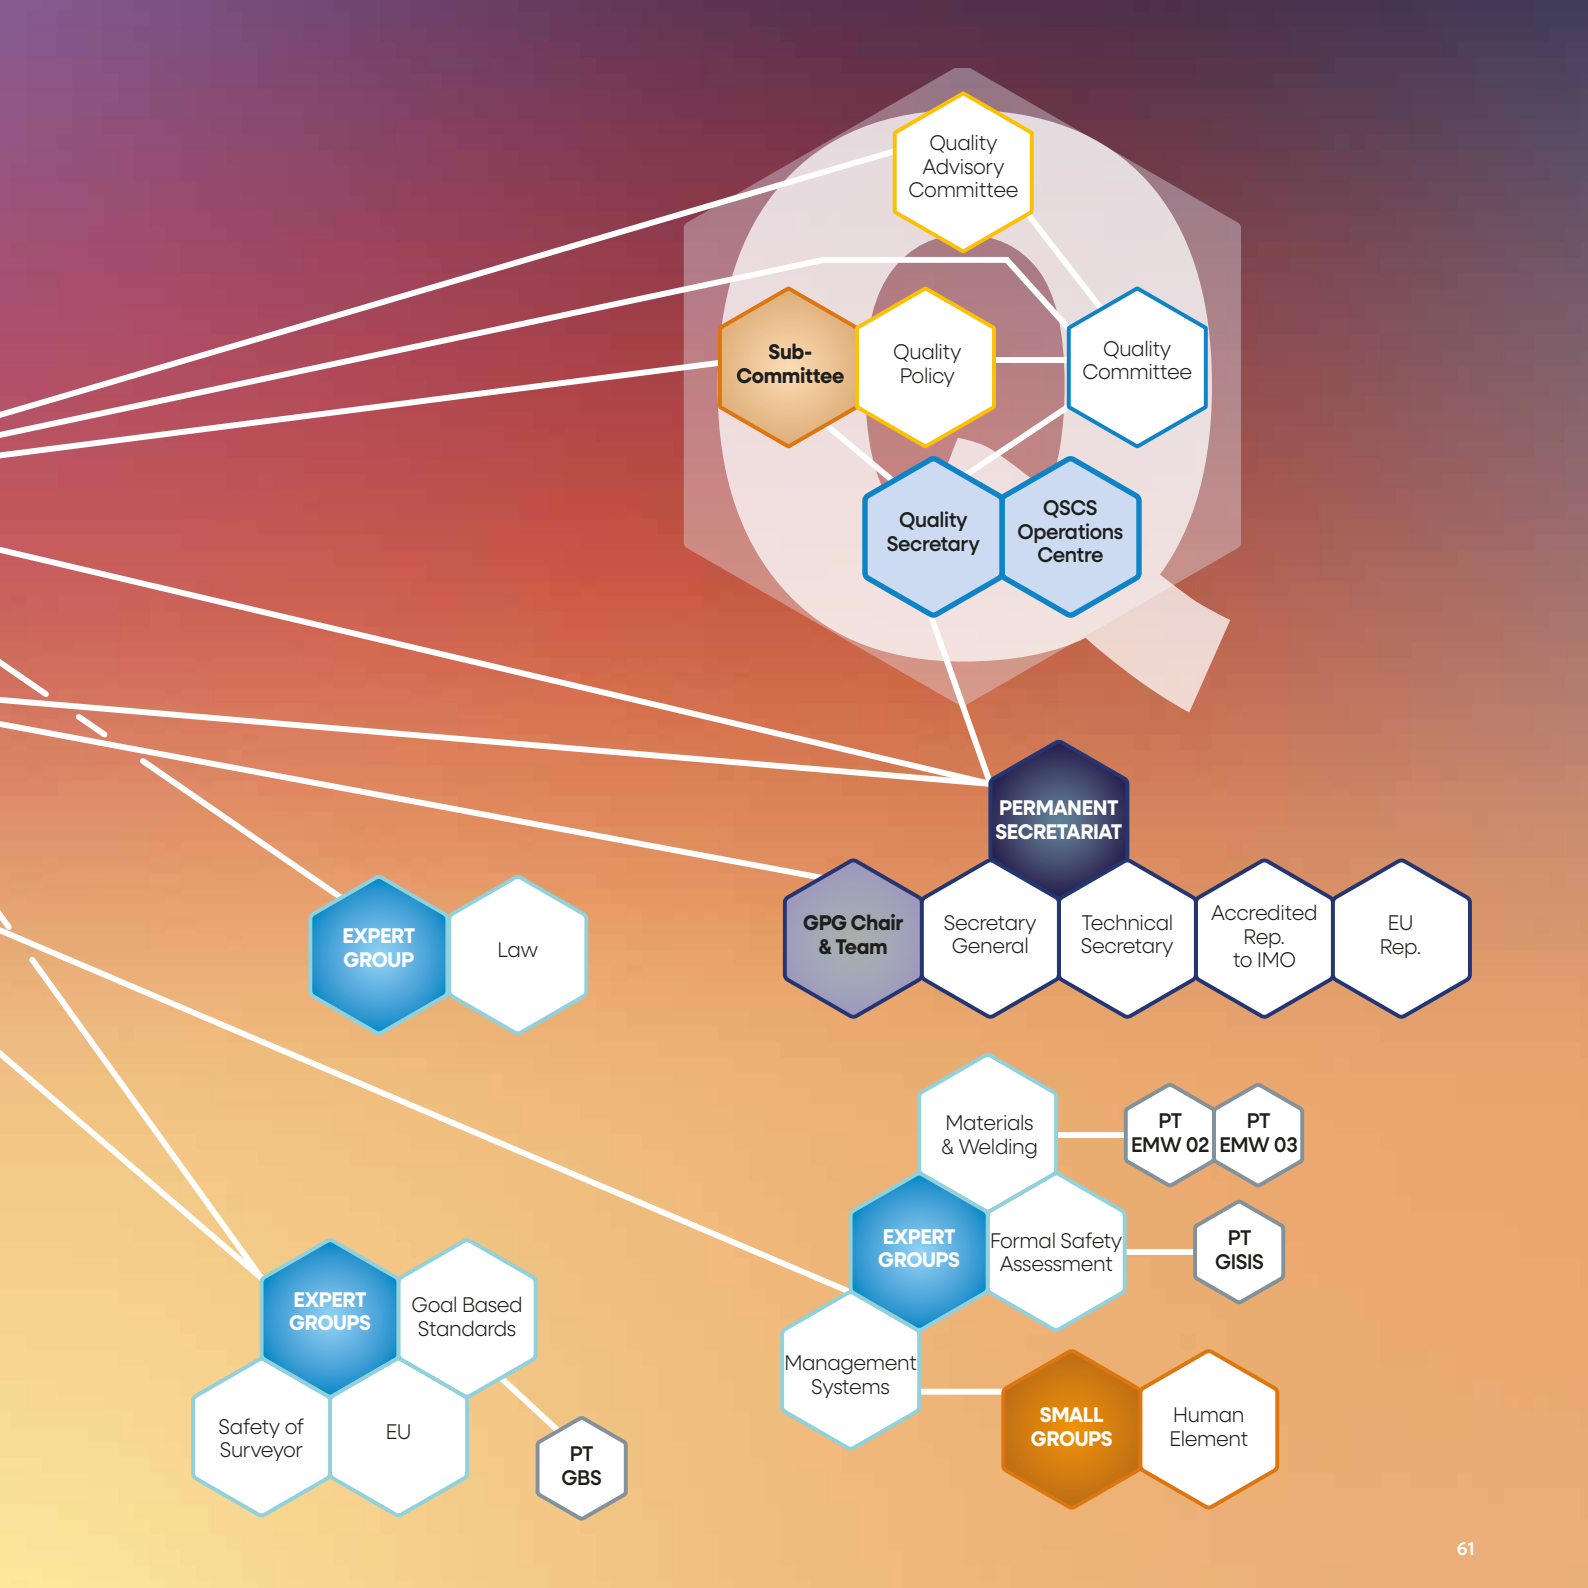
Quality Advisory Committee

Sub-Committee

Quality Policy

Quality Committee

Quality Secretary

QSCS Operations Centre

PERMANENT SECRETARIAT

GPG Chair & Team

Secretary General

Technical Secretary

Accredited Rep. to IMO

EU Rep.

EXPERT GROUP

Law

Materials & Welding

PT EMW 02

PT EMW 03

EXPERT GROUPS

Formal Safety Assessment

PT GISIS

Management Systems

SMALL GROUPS

Human Element

EXPERT GROUPS

Goal Based Standards

Safety of Surveyor

EU

PT GBS

61